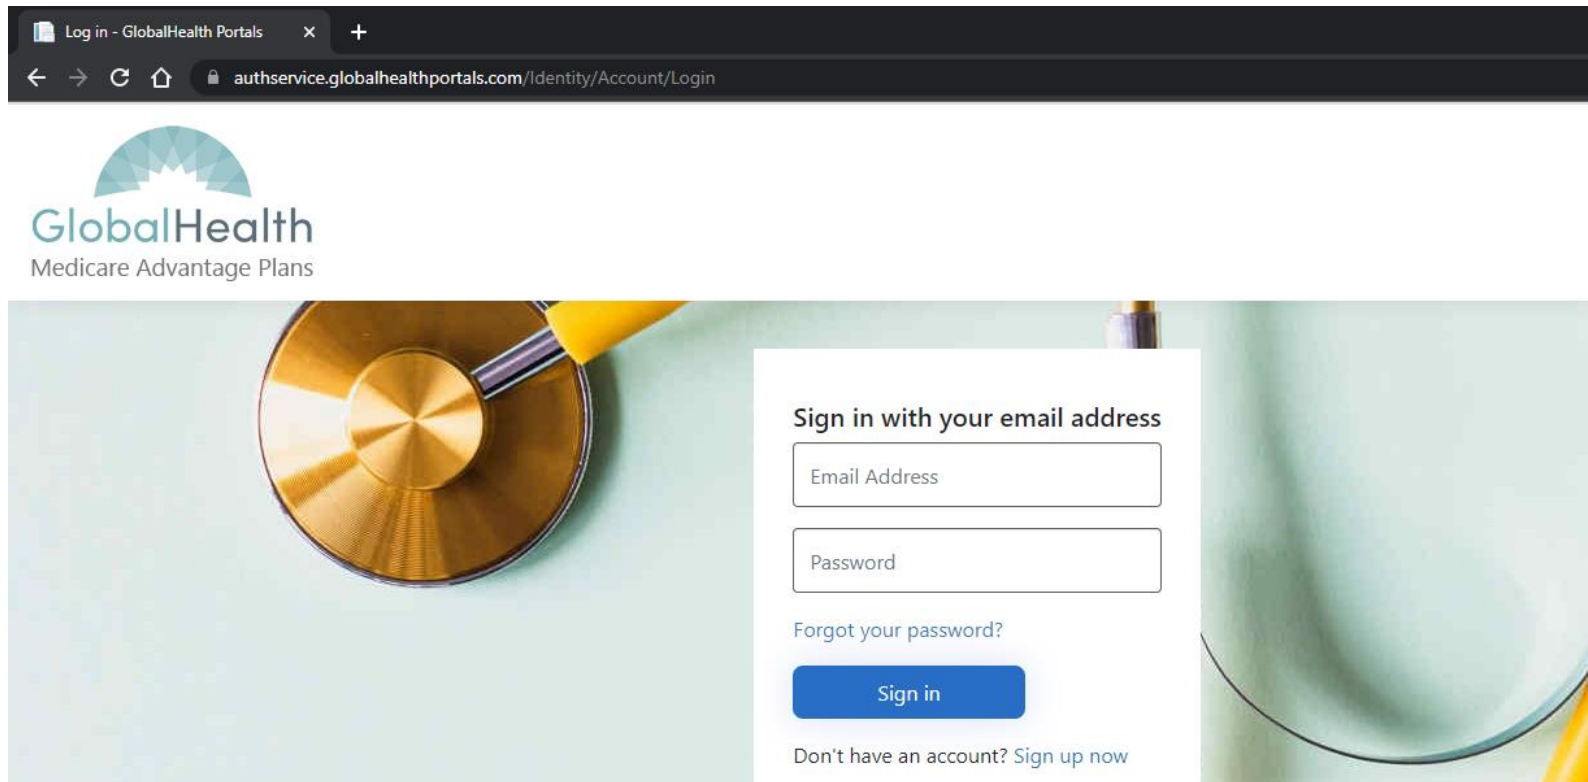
Log in - GlobalHealth Portals

authservice.globalhealthportals.com/Identity/Account/Login

GlobalHealth
Medicare Advantage Plans

Sign in with your email address

Email Address

Password

Forgot your password?

Sign in

Don't have an account? Sign up now